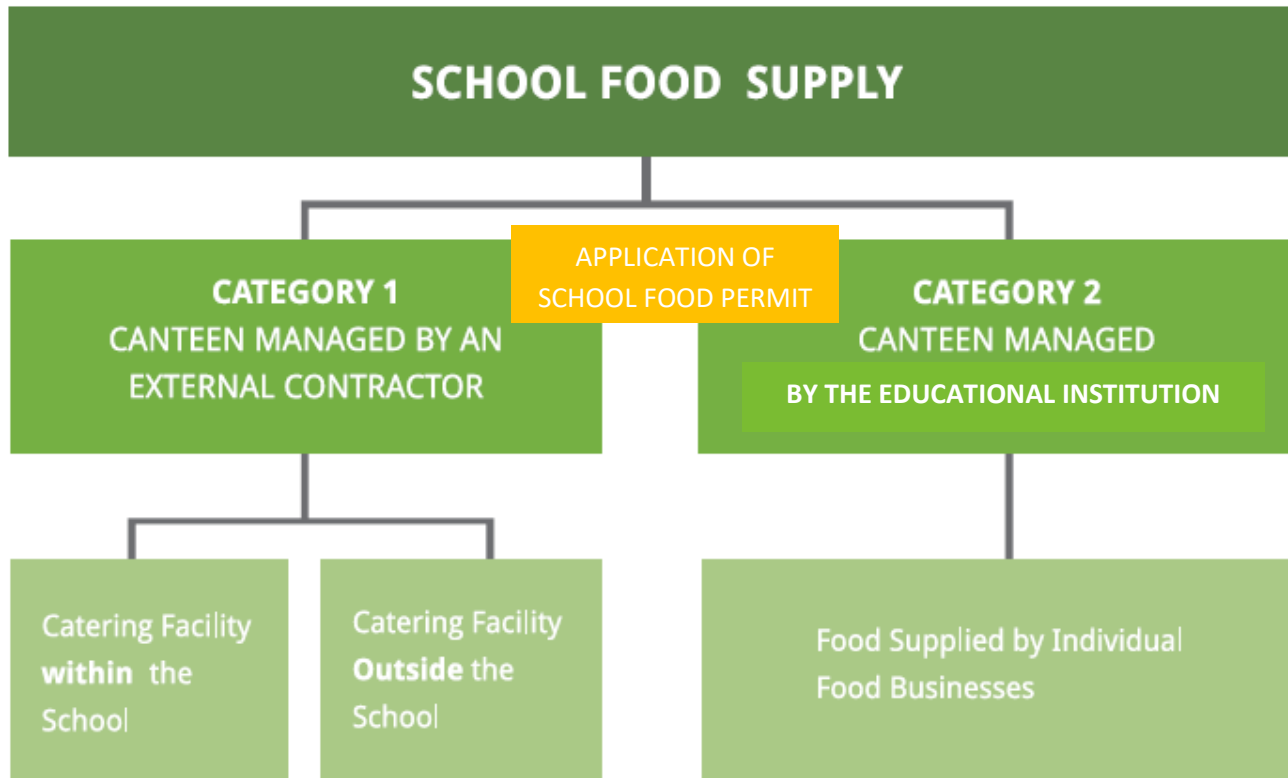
SCHOOL FOOD SUPPLY

APPLICATION OF SCHOOL FOOD PERMIT

CATEGORY 1
CANTEEN MANAGED BY AN EXTERNAL CONTRACTOR

CATEGORY 2
CANTEEN MANAGED
BY THE EDUCATIONAL INSTITUTION

Catering Facility **within** the School

Catering Facility **Outside** the School

Food Supplied by Individual Food Businesses